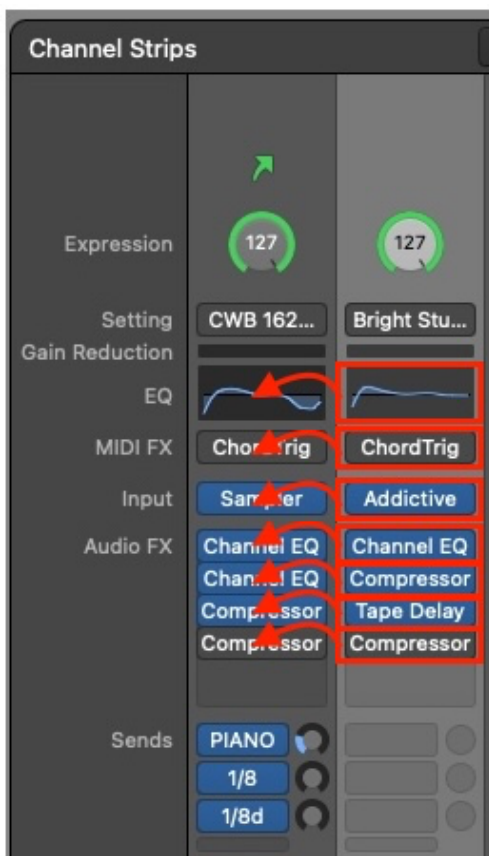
Channel Strips

Expression
127
127

Setting
CWB 162...
Bright Stu...

Gain Reduction

EQ

MIDI FX
ChordTrig
ChordTrig

Input
Sampler
Addictive

Audio FX
Channel EQ
Channel EQ
Channel EQ
Compressor
Compressor
Tape Delay
Compressor
Compressor

Sends
PIANO
1/8
1/8d